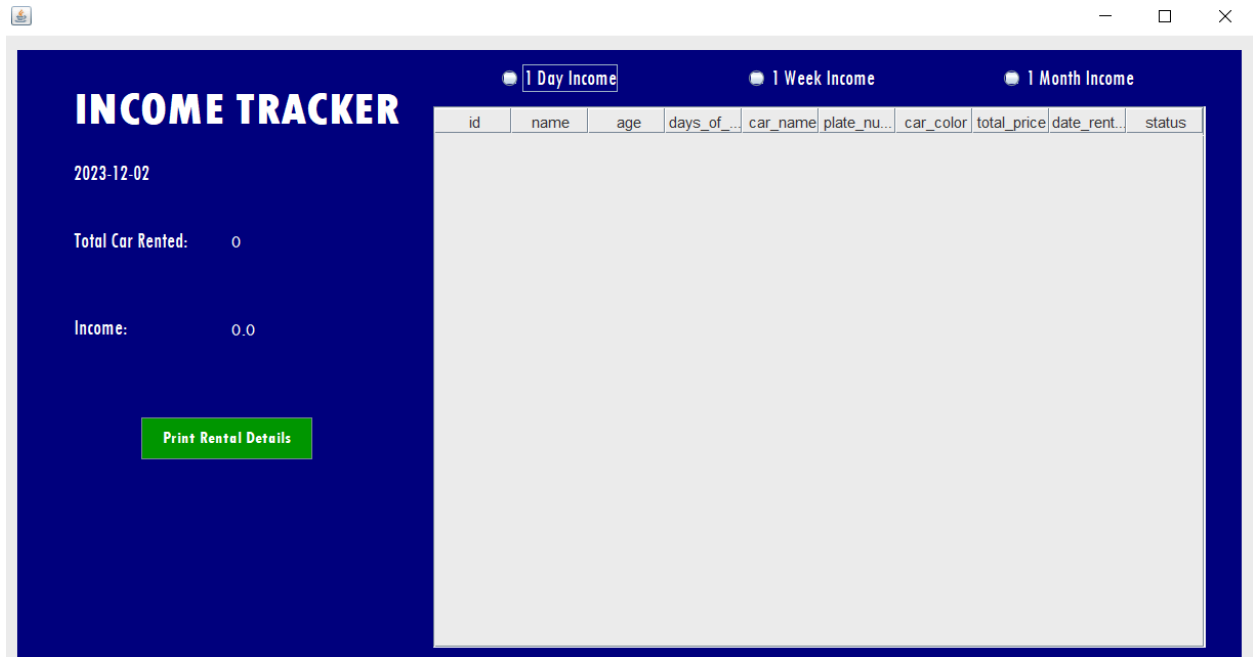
INCOME TRACKER

2023-12-02

Total Car Rented: 0

Income: 0.0

Print Rental Details

1 Day Income
1 Week Income
1 Month Income

| id | name | age | days_of_... | car_name | plate_nu... | car_color | total_price | date_rent... | status |
|---|---|---|---|---|---|---|---|---|---|